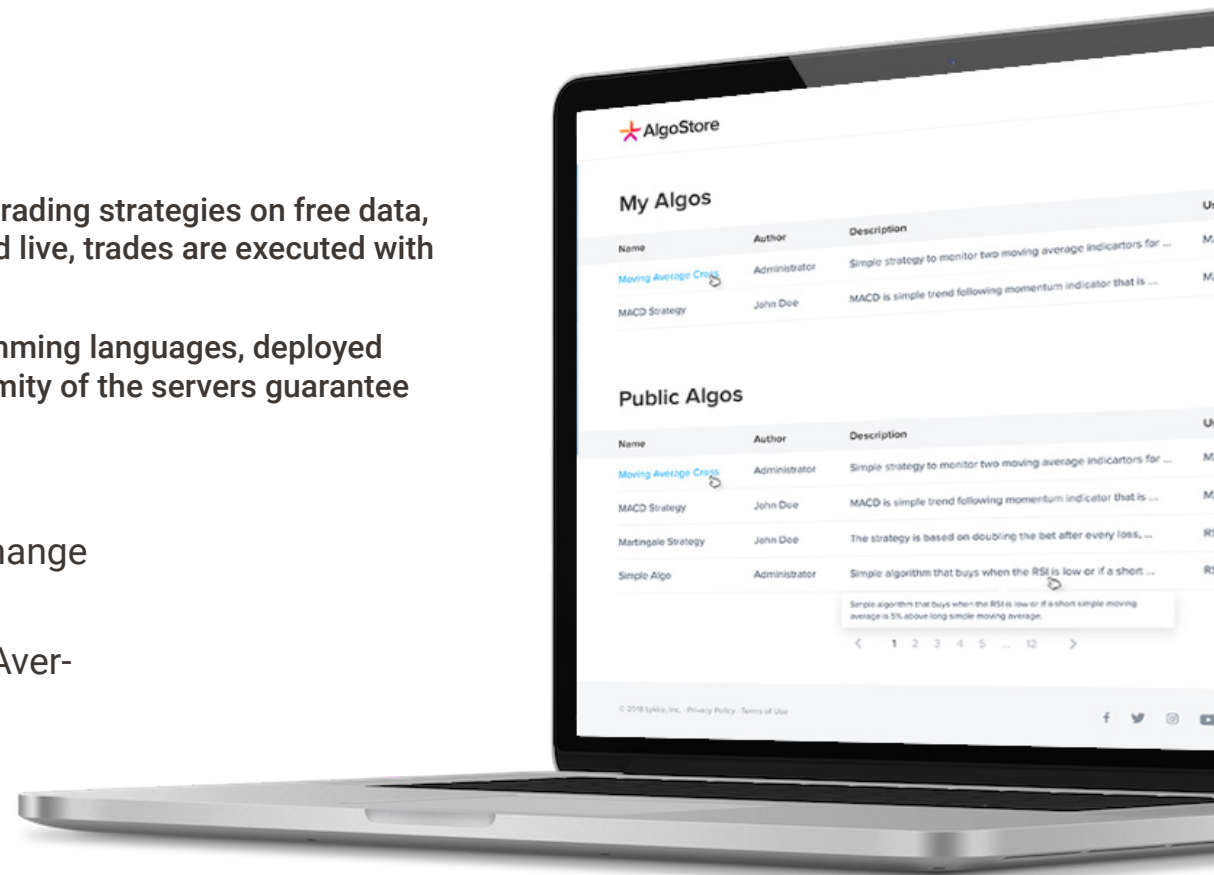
rading strategies on free data, d live, trades are executed with

nming languages, deployed mity of the servers guarantee

ange

Aver-

AlgoStore

My Algos

| Name | Author | Description | U |
|---|---|---|---|
| Moving Average Cross | Administrator | Simple strategy to monitor two moving average indicartors for ... | M |
| MACD Strategy | John Doe | MACD is simple trend following momentum indicator that is ... | M |

Public Algos

| Name | Author | Description | U |
|---|---|---|---|
| Moving Average Cross | Administrator | Simple strategy to monitor two moving average indicartors for ... | M |
| MACD Strategy | John Doe | MACD is simple trend following momentum indicator that is ... | M |
| Martingale Strategy | John Doe | The strategy is based on doubling the bet after every loss, ... | R |
| Simple Algo | Administrator | Simple algorithm that buys when the RSI is low or if a short ... | R |

Simple algorithm that buys when the RSI is low or if a short simple moving average is 5% above long simple moving average.

< 1 2 3 4 5 ... 12 >

© 2018 Lykke, Inc. · Privacy Policy · Terms of Use